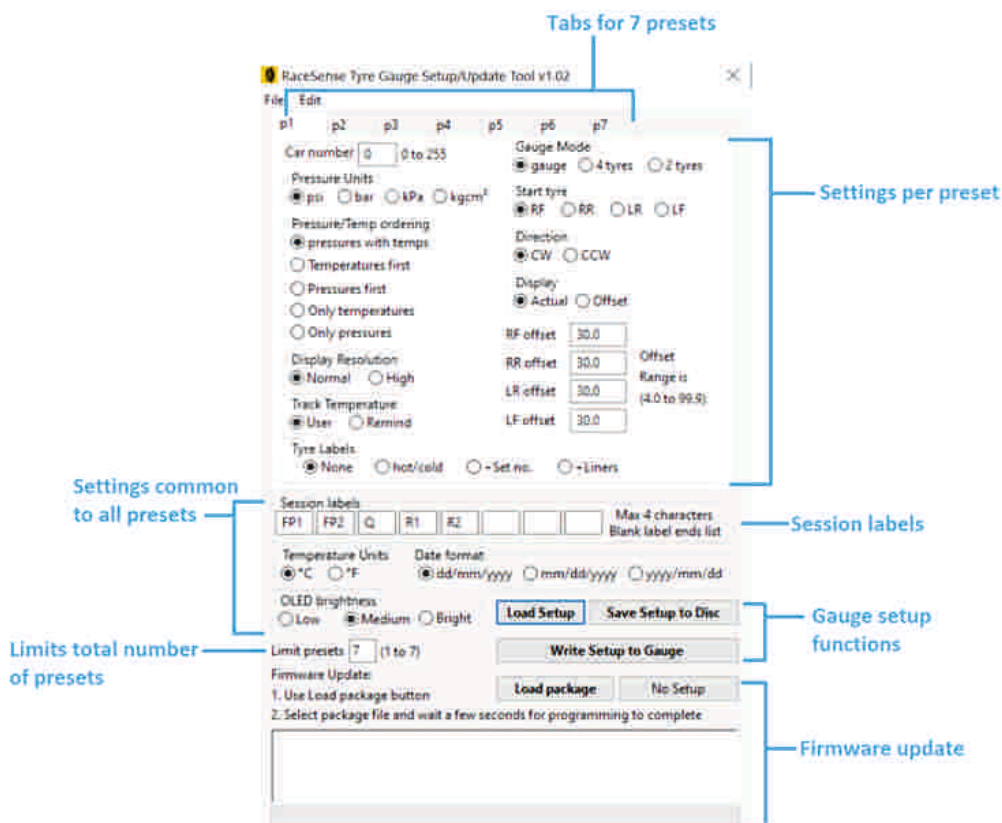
Tabs for 7 presets

RaceSense Tyre Gauge Setup/Update Tool v1.02

File Edit

p1 p2 p3 p4 p5 p6 p7

Car number 0 0 to 255

Pressure Units
psi bar kPa kgcm²

Pressure/Temp ordering
pressures with temps
Temperatures first
Pressures first
Only temperatures
Only pressures

Display Resolution
Normal High

Track Temperature
User Remind

Gauge Mode
gauge 4 tyres 2 tyres

Start tyre
RF RR LR LF

Direction
CW CCW

Display
Actual Offset

RF offset 30.0
RR offset 30.0
LR offset 30.0
LF offset 30.0

Offset Range is (4.0 to 99.9)

Tyre Labels
None hot/cold +Set no. +Liners

Settings per preset

Settings common to all presets

Session labels
FP1 FP2 Q R1 R2
Max 4 characters Blank label ends list

Session labels

Temperature Units
°C °F

Date format
dd/mm/yyyy mm/dd/yyyy yyyy/mm/dd

OLED brightness
Low Medium Bright

Load Setup Save Setup to Disc

Gauge setup functions

Limits total number of presets

Limit presets 7 (1 to 7)

Write Setup to Gauge

Firmware Update:
1. Use Load package button
2. Select package file and wait a few seconds for programming to complete

Load package No Setup

Firmware update